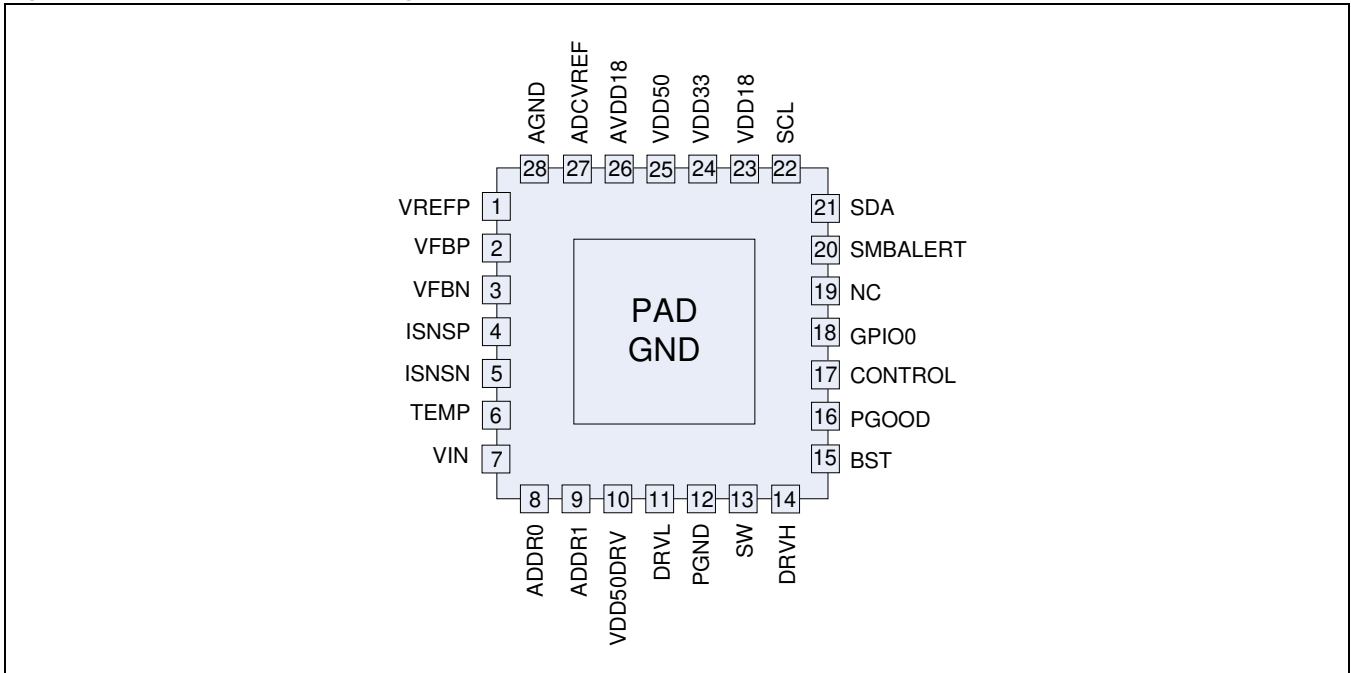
AGND ADCVREF AVDD18 VDD50 VDD33 VDD18 SCL

28 27 26 25 24 23 22

VREFP 1
VFBP 2
VFBN 3
ISNSP 4
ISNSN 5
TEMP 6
VIN 7

21 SDA
20 SMBALERT
19 NC
18 GPIO0
17 CONTROL
16 PGOOD
15 BST

PAD
GND

8 9 10 11 12 13 14

ADDR0 ADDR1 VDD50DRV DRVL PGND SW DRVH